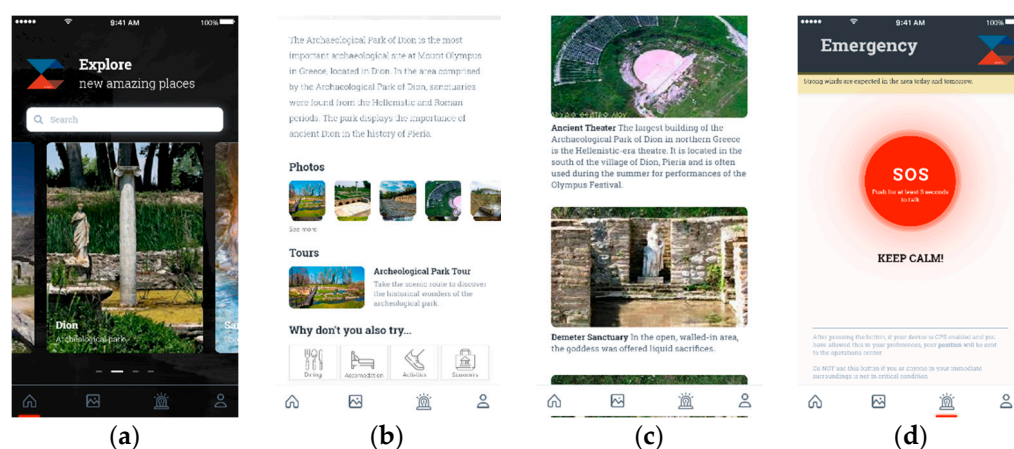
9:41 AM 100%

Explore
new amazing places

Search

Dion
Archaeological park

Sa

(a)

The Archaeological Park of Dion is the most important archaeological site at Mount Olympus in Greece, located in Dion. In the area comprised by the Archaeological Park of Dion, sanctuaries were found from the Hellenistic and Roman periods. The park displays the importance of ancient Dion in the history of Pieria.

Photos

See more

Tours

Archeological Park Tour
Take the scenic route to discover the historical wonders of the archeological park.

Why don't you also try...

Dining Accomodation Activities Souvenirs

(b)

Ancient Theater The largest building of the Archaeological Park of Dion in northern Greece is the Hellenistic-era theatre. It is located in the south of the village of Dion, Pieria and is often used during the summer for performances of the Olympus Festival.

Demeter Sanctuary In the open, walled-in area, the goddess was offered liquid sacrifices.

(c)

9:41 AM 100%

Emergency

Strong winds are expected in the area today and tomorrow.

SOS
Push for at least 3 seconds to talk

KEEP CALM!

After pressing the button, if your device is GPS enabled and you have allowed this in your preferences, your position will be sent to the operations center.

Do NOT use this button if you or anyone in your immediate surroundings is not in critical condition.

(d)